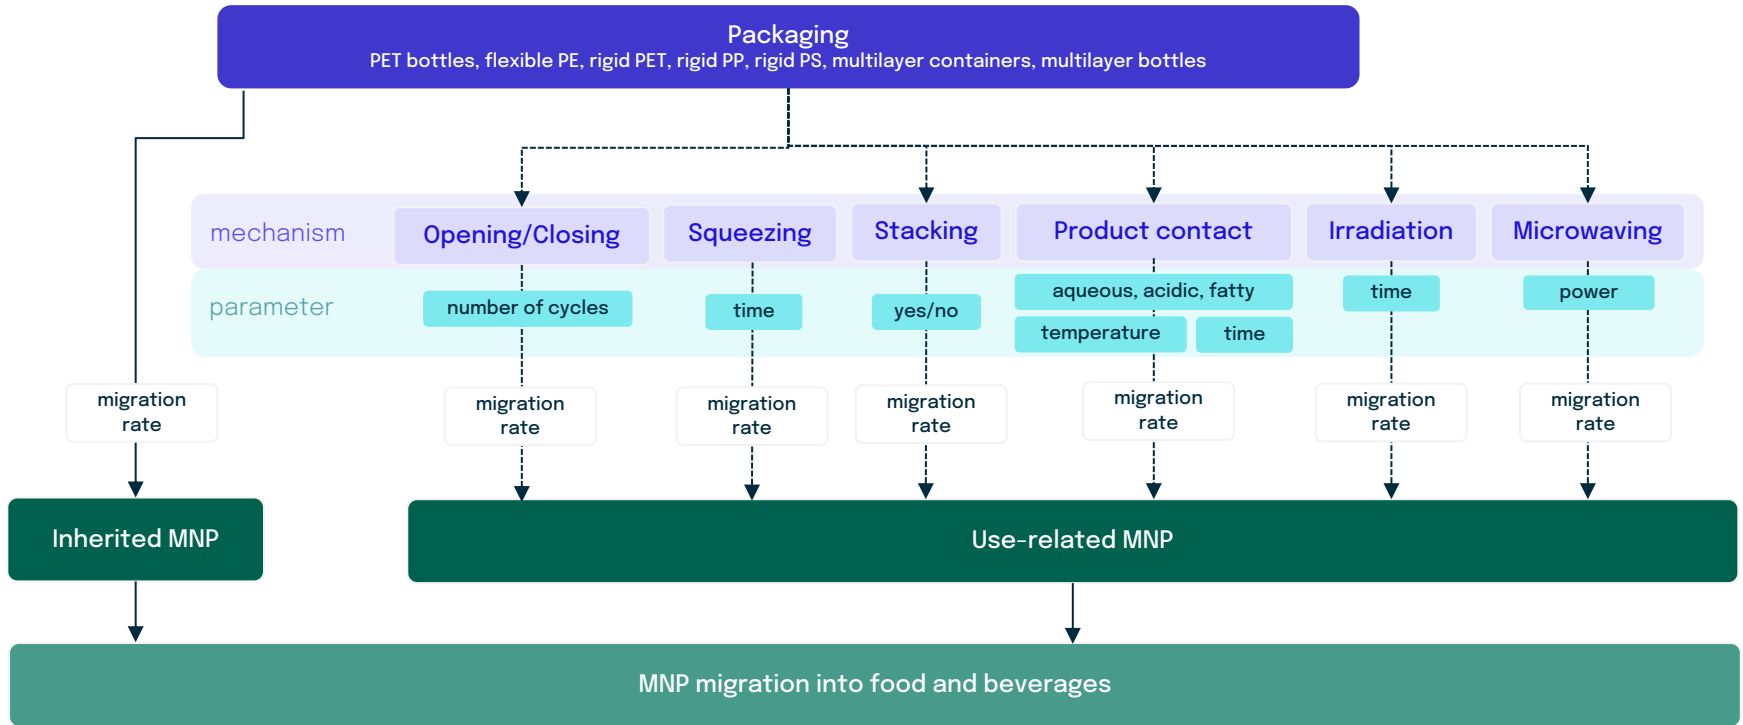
Packaging
PET bottles, flexible PE, rigid PET, rigid PP, rigid PS, multilayer containers, multilayer bottles

mechanism
Opening/Closing
Squeezing
Stacking
Product contact
Irradiation
Microwaving

parameter
number of cycles
time
yes/no
aqueous, acidic, fatty
temperature
time
time
power

migration rate
migration rate
migration rate
migration rate
migration rate
migration rate
migration rate

Inherited MNP
Use-related MNP

MNP migration into food and beverages